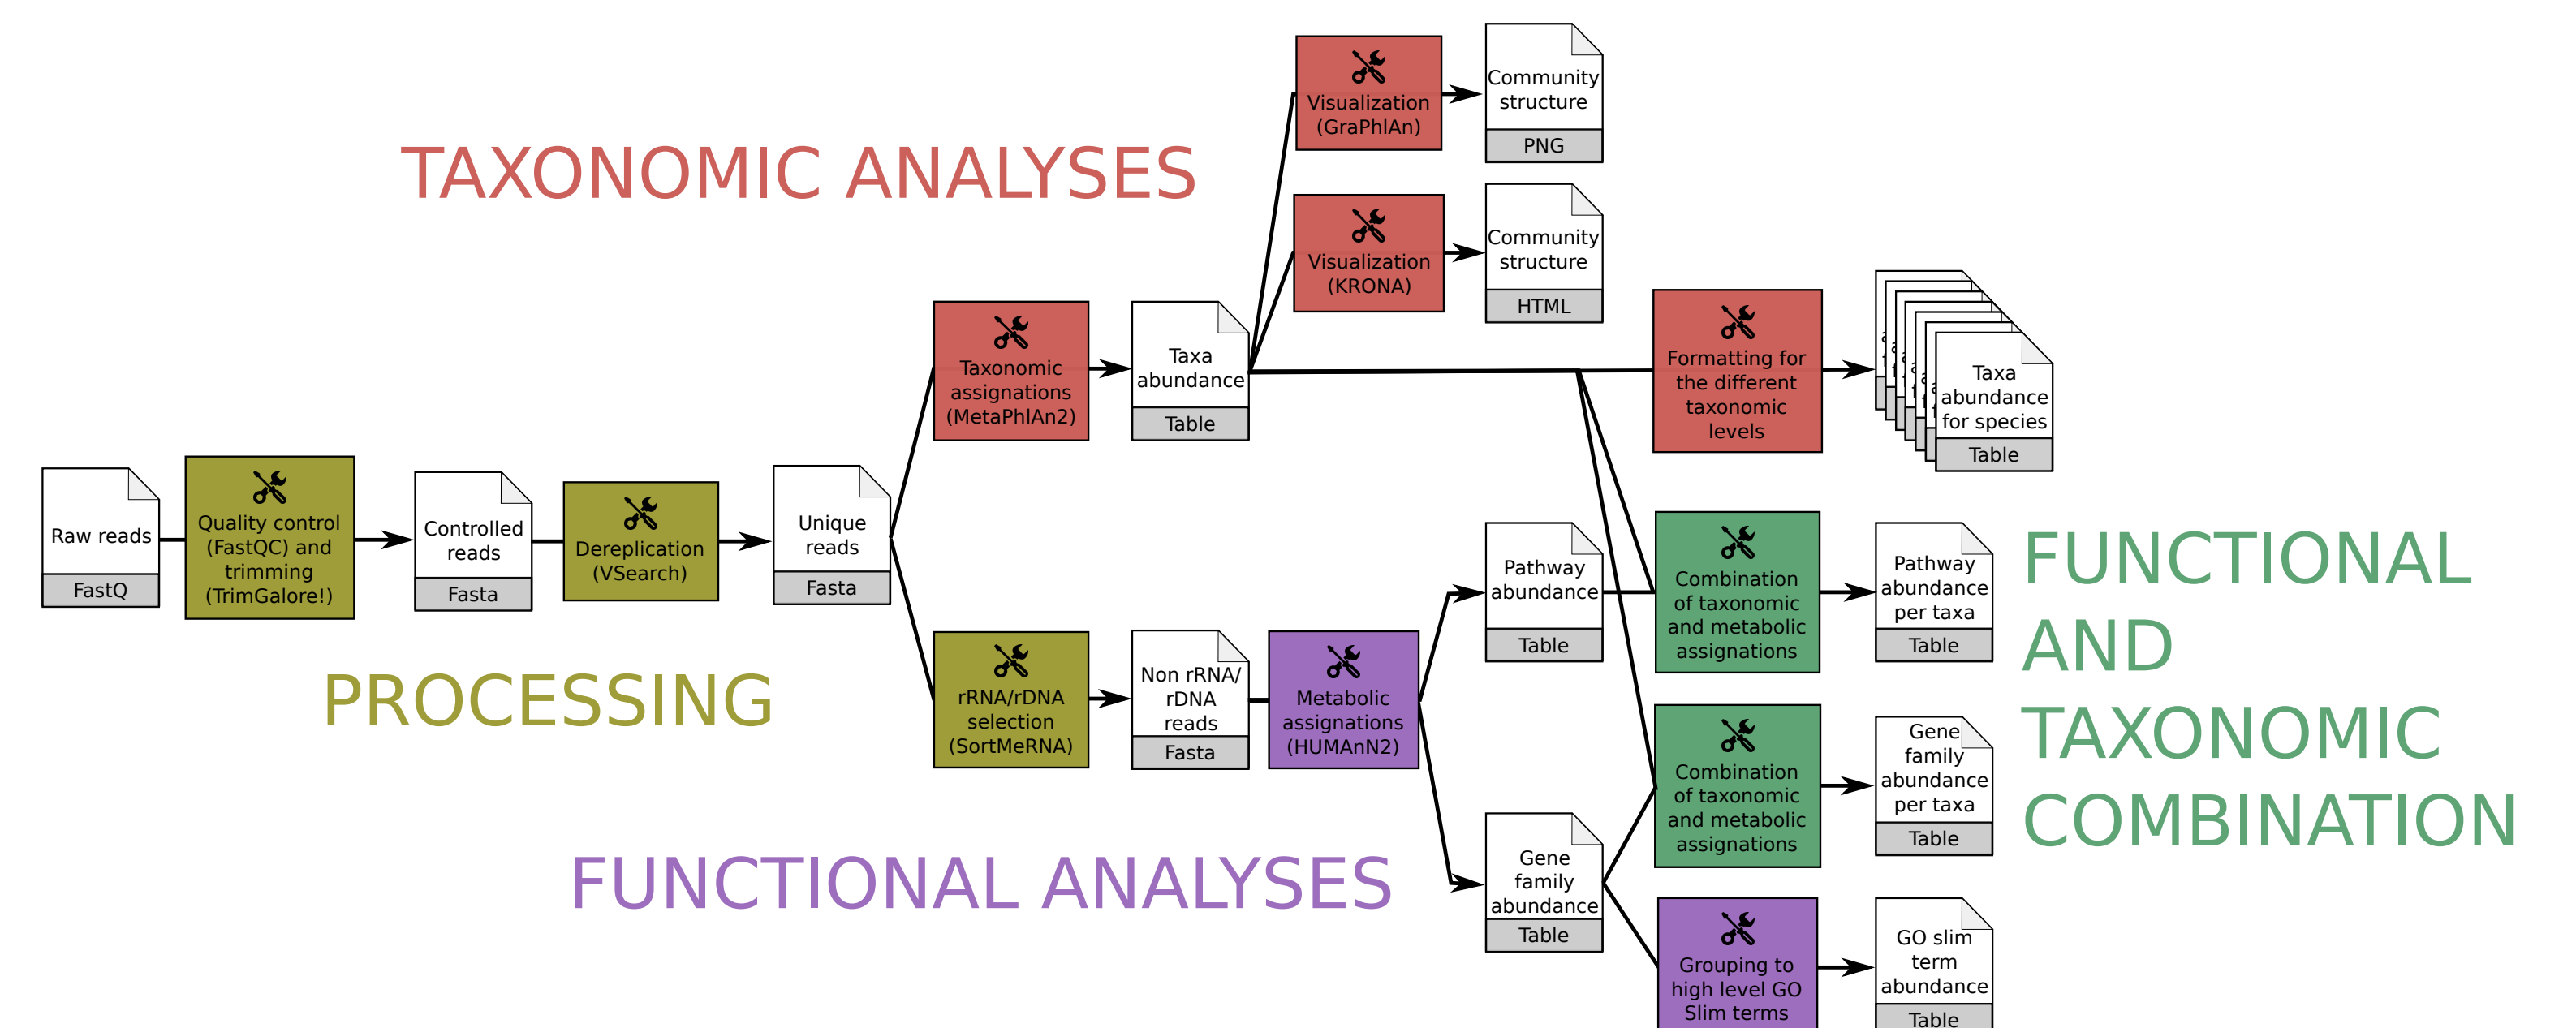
TAXONOMIC ANALYSES

PROCESSING

FUNCTIONAL ANALYSES

FUNCTIONAL AND TAXONOMIC COMBINATION

Raw reads
FastQ

Quality control (FastQC) and trimming (TrimGalore!)

Controlled reads
Fasta

Dereplication (VSearch)

Unique reads
Fasta

Taxonomic assignations (MetaPhlAn2)

Taxa abundance
Table

Visualization (GraPhlAn)

Community structure
PNG

Visualization (KRONA)

Community structure
HTML

Formatting for the different taxonomic levels

Taxa abundance for species
Table

rRNA/rDNA selection (SortMeRNA)

Non rRNA/ rDNA reads
Fasta

Metabolic assignations (HUMAnN2)

Pathway abundance
Table

Combination of taxonomic and metabolic assignations

Pathway abundance per taxa
Table

Gene family abundance
Table

Combination of taxonomic and metabolic assignations

Gene family abundance per taxa
Table

Grouping to high level GO Slim terms

GO slim term abundance
Table